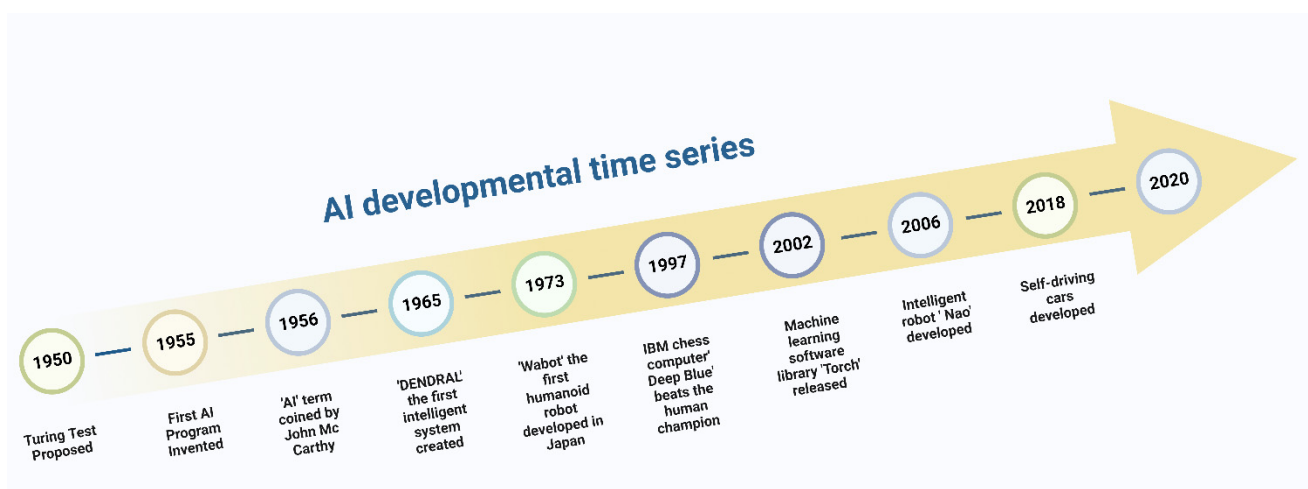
AI developmental time series

1950
Turing Test Proposed

1955
First AI Program Invented

1956
'AI' term coined by John Mc Carthy

1965
'DENDRAL' the first intelligent system created

1973
'Wabot' the first humanoid robot developed in Japan

1997
IBM chess computer' Deep Blue' beats the human champion

2002
Machine learning software library 'Torch' released

2006
Intelligent robot ' Nao' developed

2018
Self-driving cars developed

2020